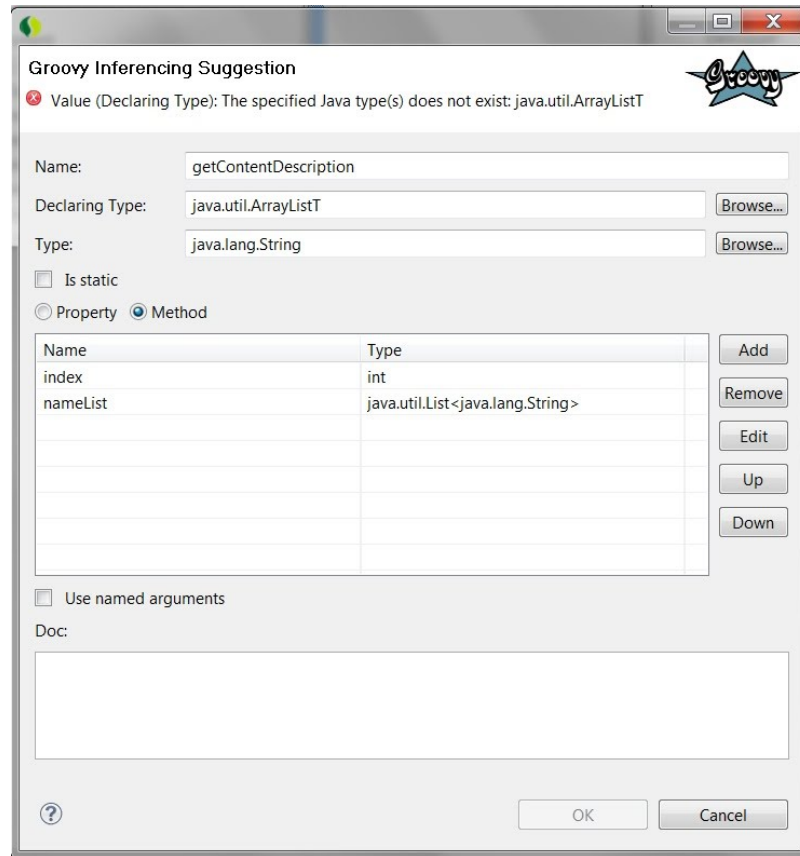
Groovy Inferencing Suggestion

Value (Declaring Type): The specified Java type(s) does not exist: java.util.ArrayListT

Groovy

Name: getContentDescription

Declaring Type: java.util.ArrayListT Browse...

Type: java.lang.String Browse...

Is static

Property Method

| Name | Type |
|---|---|
| index | int |
| nameList | java.util.List<java.lang.String> |

Add
Remove
Edit
Up
Down

Use named arguments

Doc:

OK Cancel